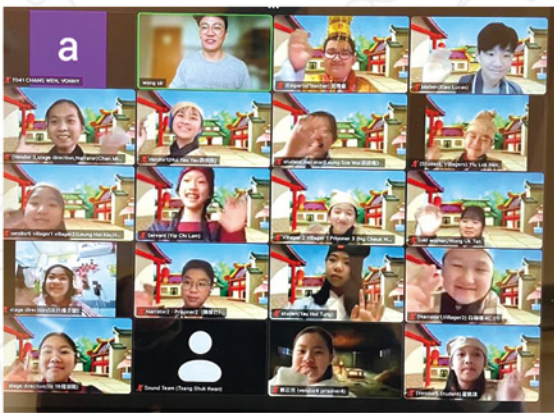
a

f5d41 CHANG WEN, VONNY

Wing sir

Emperor/Teacher) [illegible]

Mother (Xiao Luxuan)

Vendor 2_stage direction_Narrator(Chan Mi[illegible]

Vendor(Ma) Yau Yau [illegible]

student_Narrator(Leung Sze Hui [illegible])

(Student_Villager1) Yu Lok Hin

vendor5 Villager1 Villager2(Leung Hoi Kiu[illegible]

Servant (Yip Chi Lam)

Villager 2 Villager 1 Prisoner 3 (Ng Cheuk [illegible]

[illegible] (Wong Uk Yan)

stage direction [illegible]

Narrator 2 - Prisoner2 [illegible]

student (Yau Hoi Tung)

(Narrator1 Villager1) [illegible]

stage direction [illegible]

Sound Team (Tsang Shuk Kwan)

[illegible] (vendor4 prisoner4)

(Vendor3 Student) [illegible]